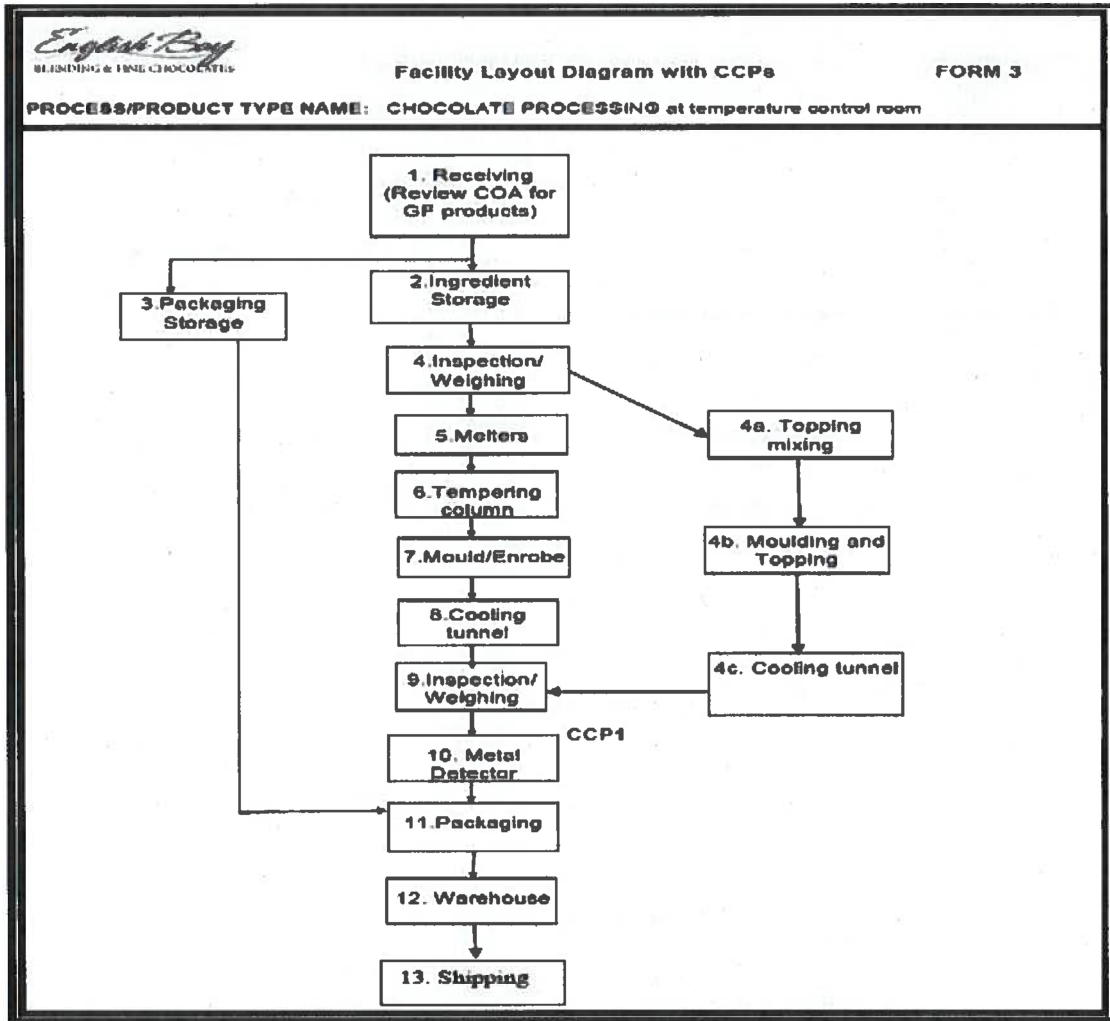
English Bay
BLENDING & FINE CHOCOLATES

Facility Layout Diagram with CCPs

FORM 3

PROCESS/PRODUCT TYPE NAME: CHOCOLATE PROCESSING at temperature control room

1. Receiving (Review COA for GF products)

3.Packaging Storage

2.Ingredient Storage

4.Inspection/ Weighing

4a. Topping mixing

5.Melters

6.Tempering column

4b. Moulding and Topping

7.Mould/Enrobe

8.Cooling tunnel

9.Inspection/ Weighing

4c. Cooling tunnel

CCP1

10. Metal Detector

11.Packaging

12. Warehouse

13. Shipping